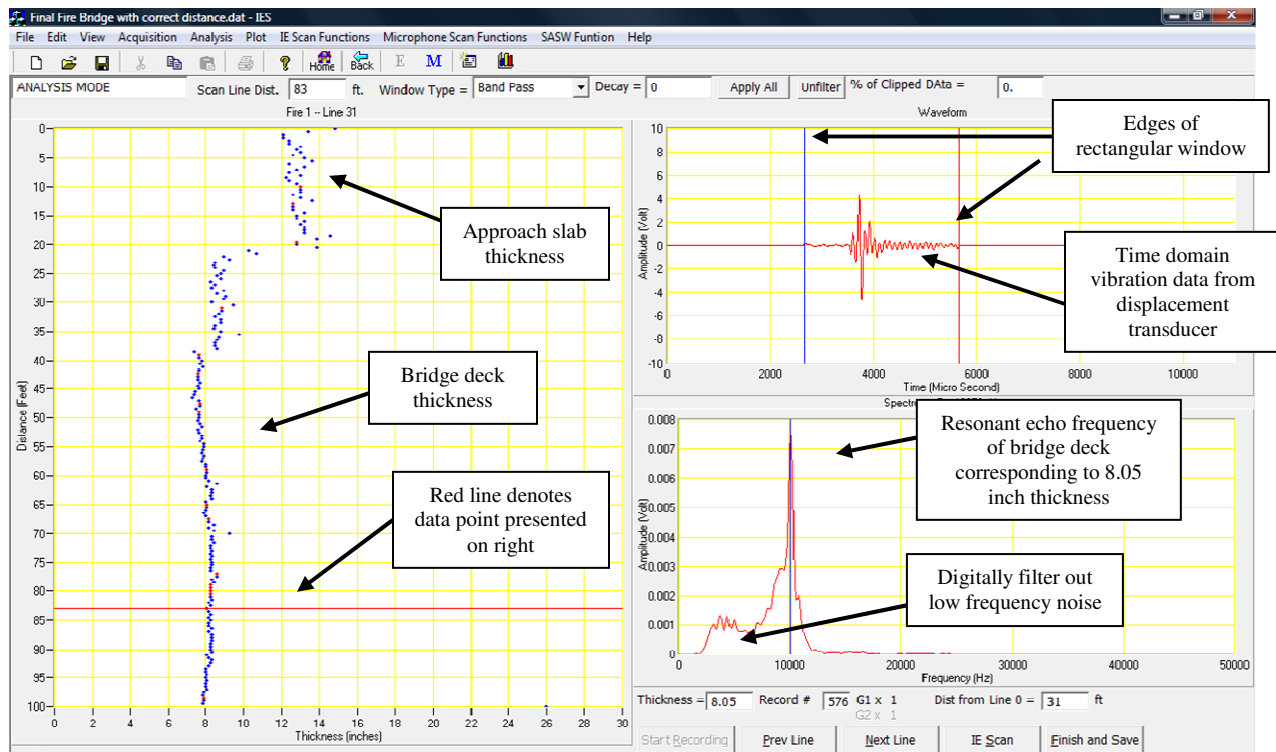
Final Fire Bridge with correct distance.dat - IES

File Edit View Acquisition Analysis Plot IE Scan Functions Microphone Scan Functions SASW Funtion Help

Home Back E M

ANALYSIS MODE Scan Line Dist. 83 ft. Window Type = Band Pass Decay = 0 Apply All Unfilter % of Clipped DAta = 0.

Fire 1 -- Line 31

Distance (Feet)

0 5 10 15 20 25 30 35 40 45 50 55 60 65 70 75 80 85 90 95 100

0 2 4 6 8 10 12 14 16 18 20 22 24 26 28 30

Thickness (inches)

Approach slab thickness

Bridge deck thickness

Red line denotes data point presented on right

Waveform

Amplitude (Volt)

10 8 6 4 2 0 -2 -4 -6 -8 -10

0 2000 4000 6000 8000 10000

Time (Micro Second)

Edges of rectangular window

Time domain vibration data from displacement transducer

Spectrum

Amplitude (Volt)

0.008 0.007 0.006 0.005 0.004 0.003 0.002 0.001 0

0 10000 20000 30000 40000 50000

Frequency (Hz)

Resonant echo frequency of bridge deck corresponding to 8.05 inch thickness

Digitally filter out low frequency noise

Thickness = 8.05 Record # 576 G1 x 1 G2 x 1 Dist from Line 0 = 31 ft

Start Recording Prev Line Next Line IE Scan Finish and Save